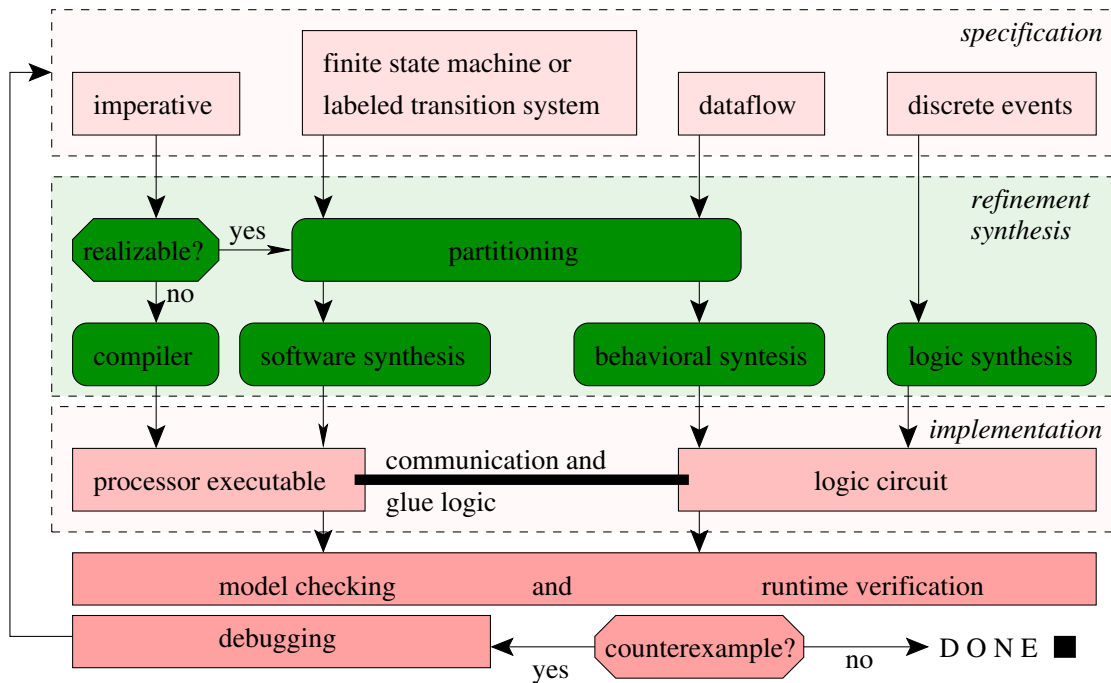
specification

imperative

finite state machine or labeled transition system

dataflow

discrete events

refinement synthesis

realizable?

yes

partitioning

no

compiler

software synthesis

behavioral syntesis

logic synthesis

implementation

processor executable

communication and glue logic

logic circuit

model checking and runtime verification

debugging

counterexample?

yes

no

D O N E ■